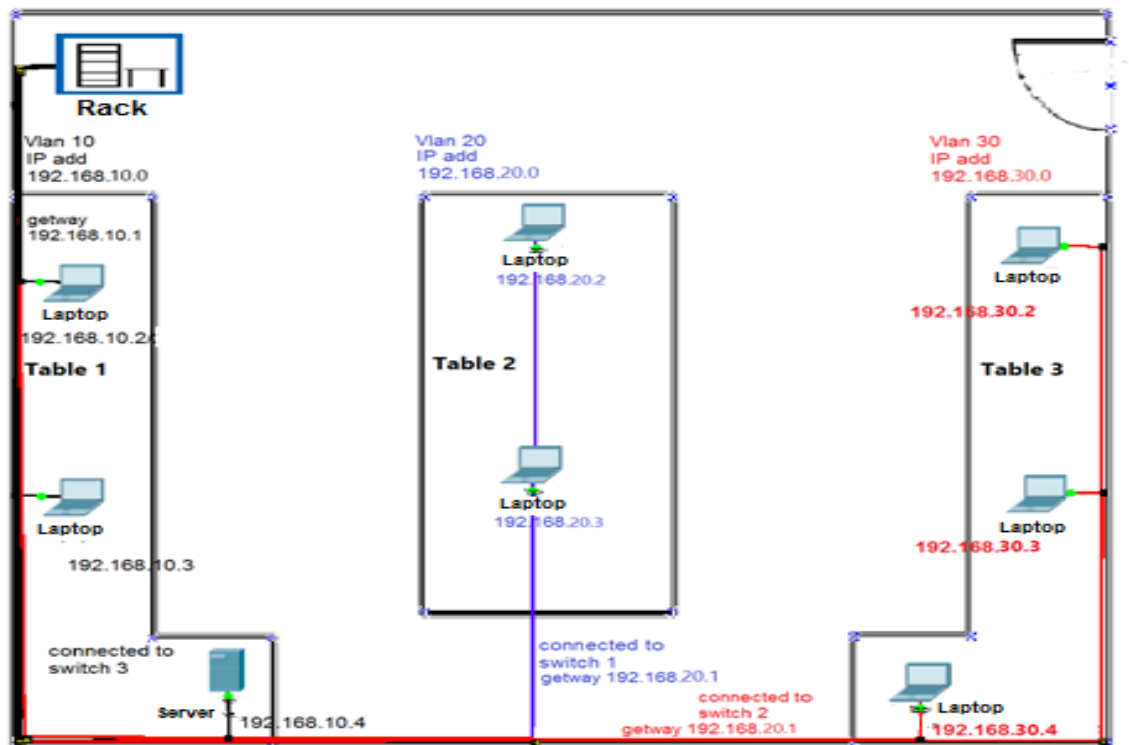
Rack

Vlan 10
IP add
192.168.10.0

getway
192.168.10.1

Laptop
192.168.10.2

Table 1

Laptop

192.168.10.3

connected to switch 3

Server

192.168.10.4

Vlan 20
IP add
192.168.20.0

Laptop
192.168.20.2

Table 2

Laptop
192.168.20.3

connected to switch 1
getway 192.168.20.1

connected to switch 2
getway 192.168.20.1

Vlan 30
IP add
192.168.30.0

Laptop

192.168.30.2

Table 3

Laptop

192.168.30.3

Laptop
192.168.30.4